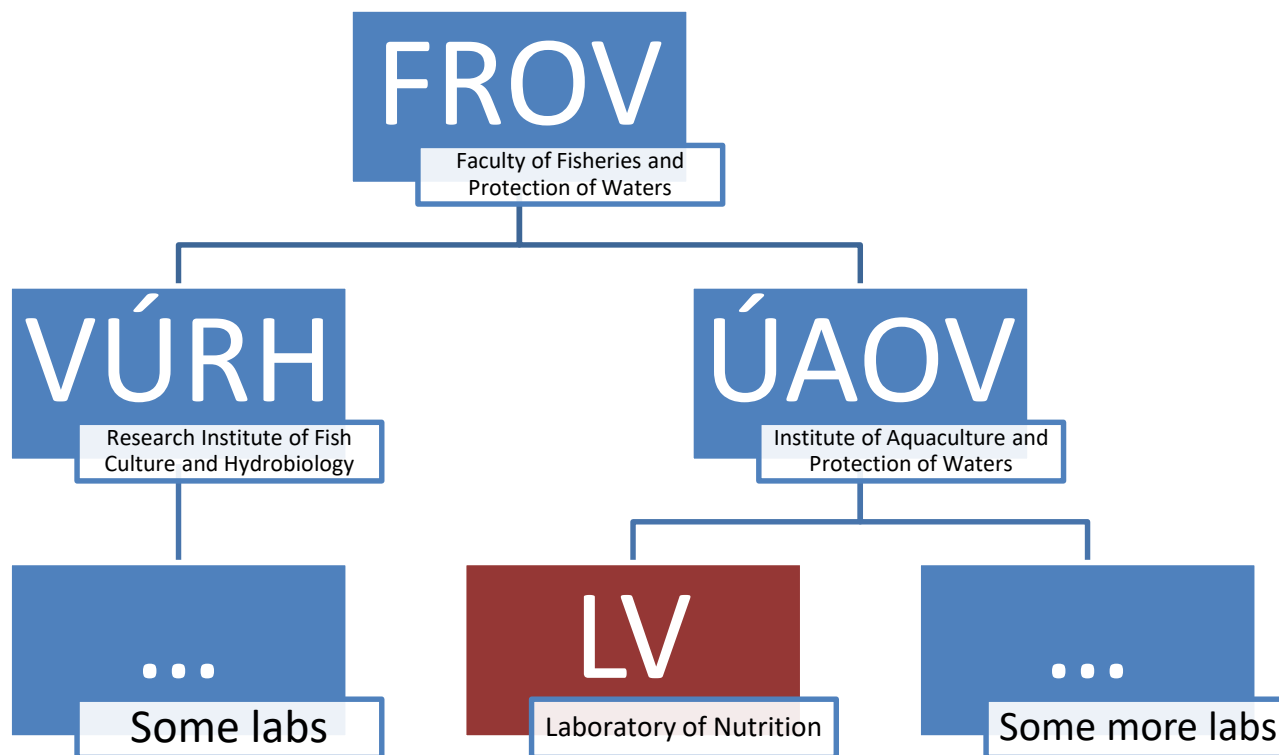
FROV
Faculty of Fisheries and Protection of Waters

VÚRH
Research Institute of Fish Culture and Hydrobiology

ÚAOV
Institute of Aquaculture and Protection of Waters

...
Some labs

LV
Laboratory of Nutrition

...
Some more labs